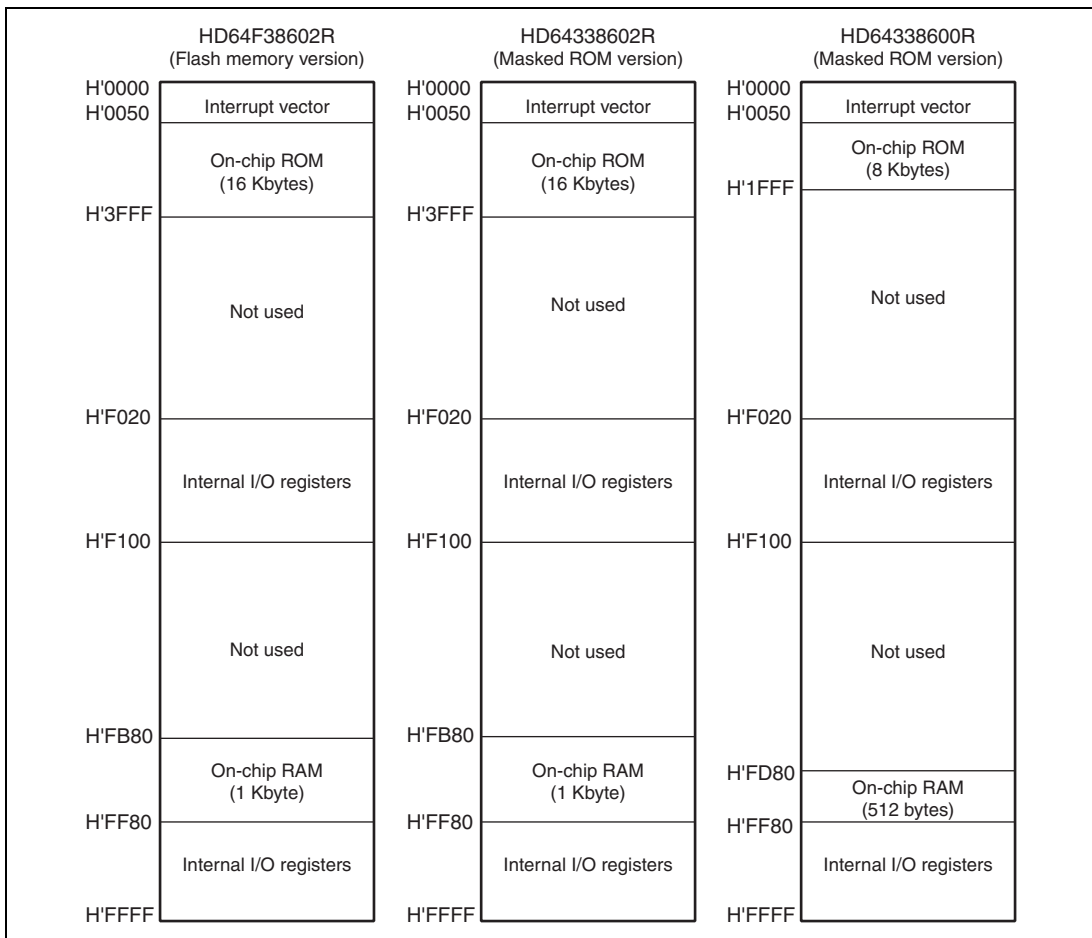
HD64F38602R
(Flash memory version)

H'0000
H'0050
Interrupt vector
On-chip ROM
(16 Kbytes)
H'3FFF
Not used
H'F020
Internal I/O registers
H'F100
Not used
H'FB80
On-chip RAM
(1 Kbyte)
H'FF80
Internal I/O registers
H'FFFF

HD64338602R
(Masked ROM version)

H'0000
H'0050
Interrupt vector
On-chip ROM
(16 Kbytes)
H'3FFF
Not used
H'F020
Internal I/O registers
H'F100
Not used
H'FB80
On-chip RAM
(1 Kbyte)
H'FF80
Internal I/O registers
H'FFFF

HD64338600R
(Masked ROM version)

H'0000
H'0050
Interrupt vector
On-chip ROM
(8 Kbytes)
H'1FFF
Not used
H'F020
Internal I/O registers
H'F100
Not used
H'FD80
On-chip RAM
(512 bytes)
H'FF80
Internal I/O registers
H'FFFF